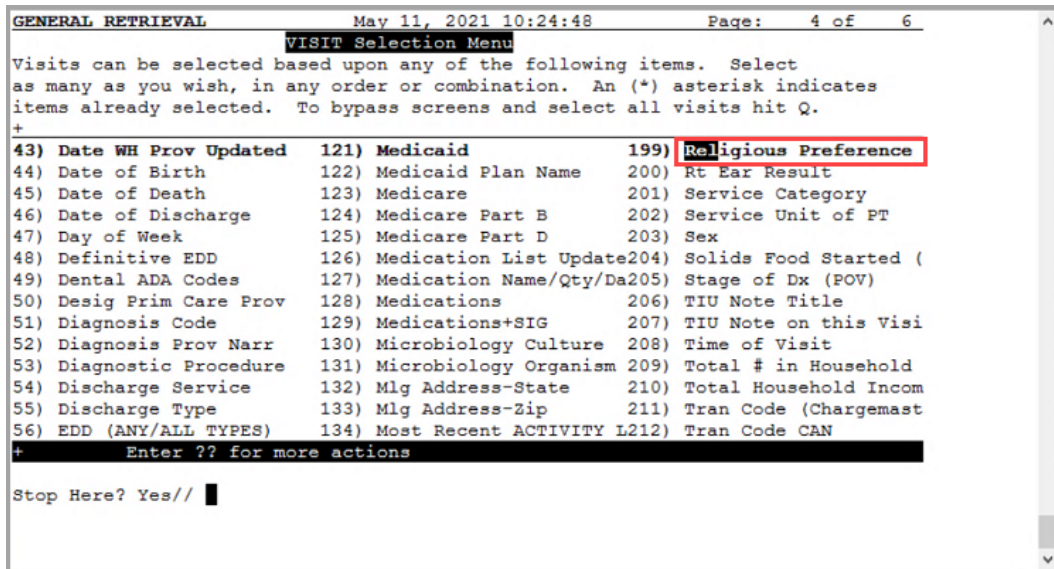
GENERAL RETRIEVAL May 11, 2021 10:24:48 Page: 4 of 6
VISIT Selection Menu
Visits can be selected based upon any of the following items. Select as many as you wish, in any order or combination. An (*) asterisk indicates items already selected. To bypass screens and select all visits hit Q.
+

43) Date WH Prov Updated
44) Date of Birth
45) Date of Death
46) Date of Discharge
47) Day of Week
48) Definitive EDD
49) Dental ADA Codes
50) Desig Prim Care Prov
51) Diagnosis Code
52) Diagnosis Prov Narr
53) Diagnostic Procedure
54) Discharge Service
55) Discharge Type
56) EDD (ANY/ALL TYPES)

121) Medicaid
122) Medicaid Plan Name
123) Medicare
124) Medicare Part B
125) Medicare Part D
126) Medication List Update
127) Medication Name/Qty/Da
128) Medications
129) Medications+SIG
130) Microbiology Culture
131) Microbiology Organism
132) Mlg Address-State
133) Mlg Address-Zip
134) Most Recent ACTIVITY L

199) Religious Preference
200) Rt Ear Result
201) Service Category
202) Service Unit of PT
203) Sex
204) Solids Food Started (
205) Stage of Dx (POV)
206) TIU Note Title
207) TIU Note on this Visi
208) Time of Visit
209) Total # in Household
210) Total Household Incom
211) Tran Code (Chargemast
212) Tran Code CAN

+ Enter ?? for more actions

Stop Here? Yes//